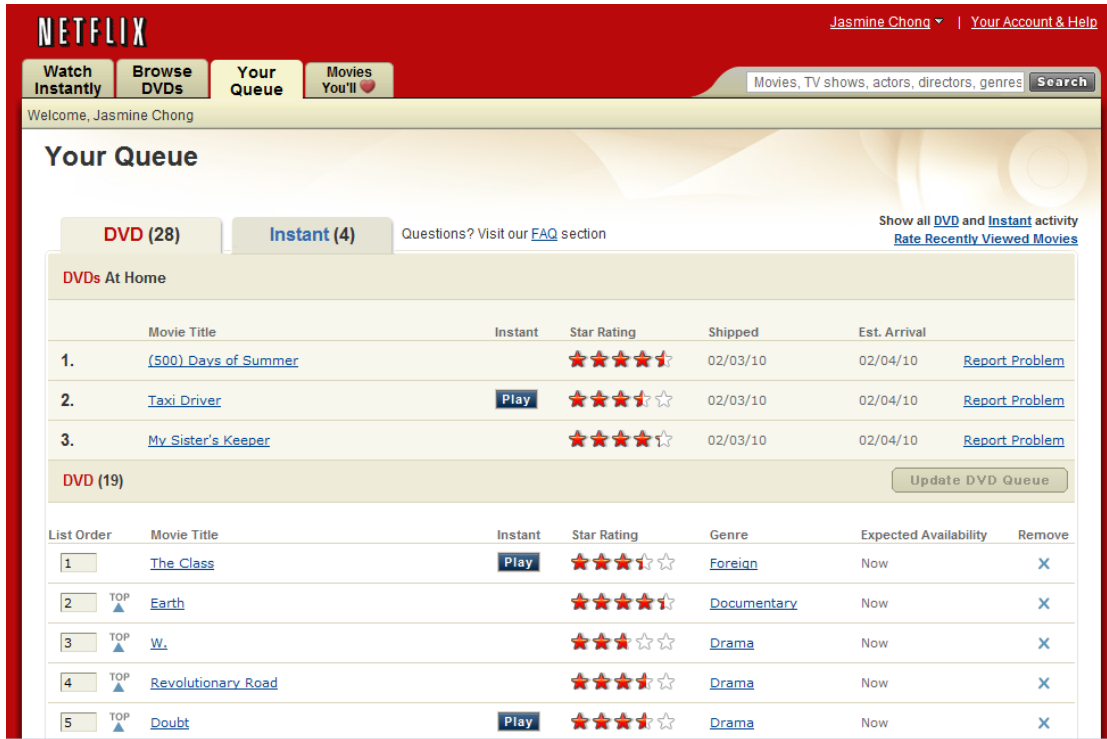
NETFLIX

Jasmine Chong | Your Account & Help

Watch Instantly | Browse DVDs | Your Queue | Movies You'll ♥

Movies, TV shows, actors, directors, genres Search

Welcome, Jasmine Chong

Your Queue

DVD (28) | Instant (4) | Questions? Visit our FAQ section

Show all DVD and Instant activity
Rate Recently Viewed Movies

DVDs At Home

| | Movie Title | Instant | Star Rating | Shipped | Est. Arrival | |
|---|---|---|---|---|---|---|
| 1. | (500) Days of Summer | | | 02/03/10 | 02/04/10 | Report Problem |
| 2. | Taxi Driver | Play | | 02/03/10 | 02/04/10 | Report Problem |
| 3. | My Sister's Keeper | | | 02/03/10 | 02/04/10 | Report Problem |

DVD (19)

Update DVD Queue

| List Order | | Movie Title | Instant | Star Rating | Genre | Expected Availability | Remove |
|---|---|---|---|---|---|---|---|
| 1 | | The Class | Play | | Foreign | Now | ✕ |
| 2 | TOP | Earth | | | Documentary | Now | ✕ |
| 3 | TOP | W. | | | Drama | Now | ✕ |
| 4 | TOP | Revolutionary Road | | | Drama | Now | ✕ |
| 5 | TOP | Doubt | Play | | Drama | Now | ✕ |